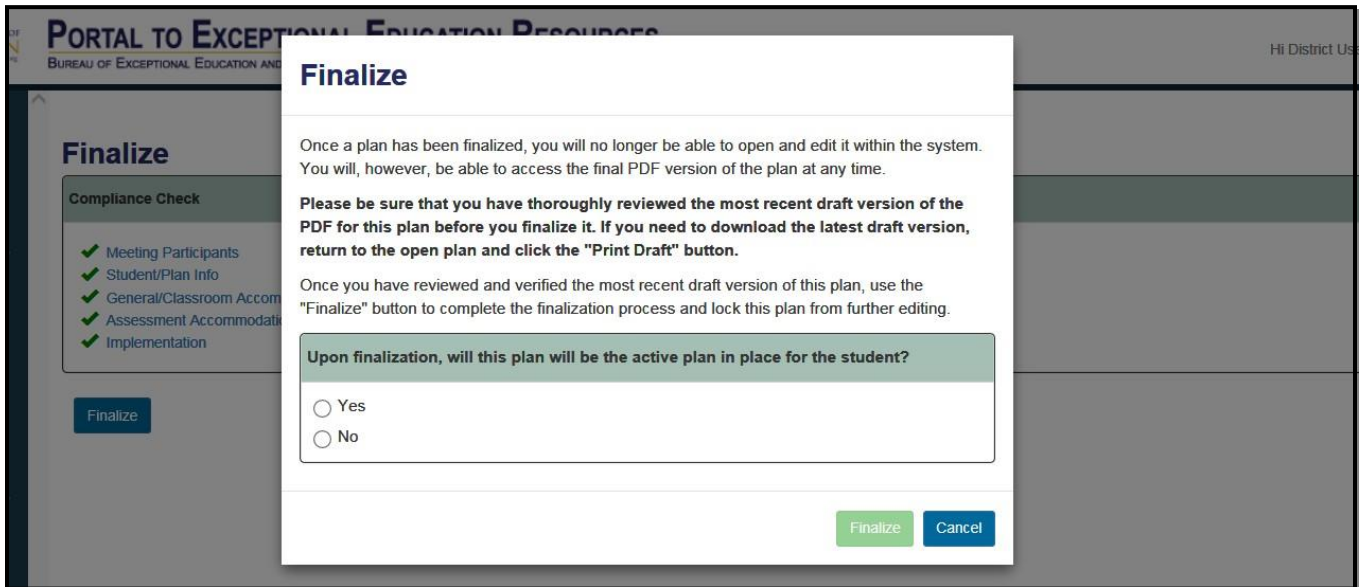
PORTAL TO EXCEPT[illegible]

BUREAU OF EXCEPTIONAL EDUCATION AND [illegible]

Hi District Us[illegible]

Finalize

Compliance Check

✔ Meeting Participants
✔ Student/Plan Info
✔ General/Classroom Accom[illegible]
✔ Assessment Accommodati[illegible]
✔ Implementation

Finalize

Finalize

Once a plan has been finalized, you will no longer be able to open and edit it within the system. You will, however, be able to access the final PDF version of the plan at any time.

**Please be sure that you have thoroughly reviewed the most recent draft version of the PDF for this plan before you finalize it. If you need to download the latest draft version, return to the open plan and click the "Print Draft" button.**

Once you have reviewed and verified the most recent draft version of this plan, use the "Finalize" button to complete the finalization process and lock this plan from further editing.

**Upon finalization, will this plan will be the active plan in place for the student?**

Yes
No

Finalize
Cancel